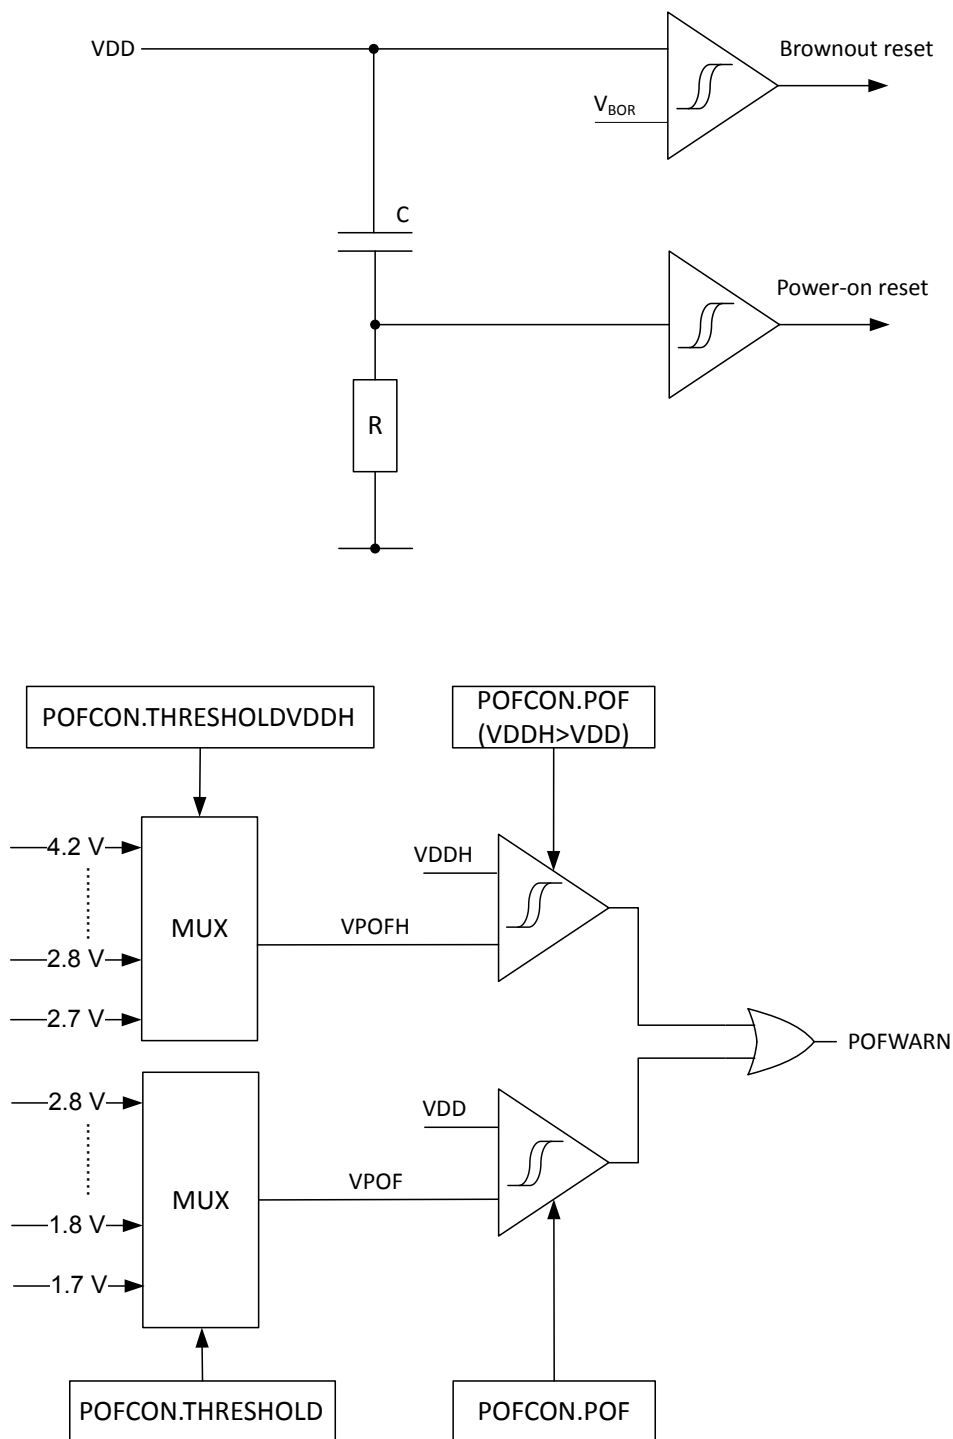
VDD

Brownout reset

$V_{BOR}$

C

Power-on reset

R

POFCON.THRESHOLDVDDH

POFCON.POF (VDDH>VDD)

4.2 V

2.8 V

2.7 V

MUX

VDDH

VPOFH

POFWARN

2.8 V

1.8 V

1.7 V

MUX

VDD

VPOF

POFCON.THRESHOLD

POFCON.POF